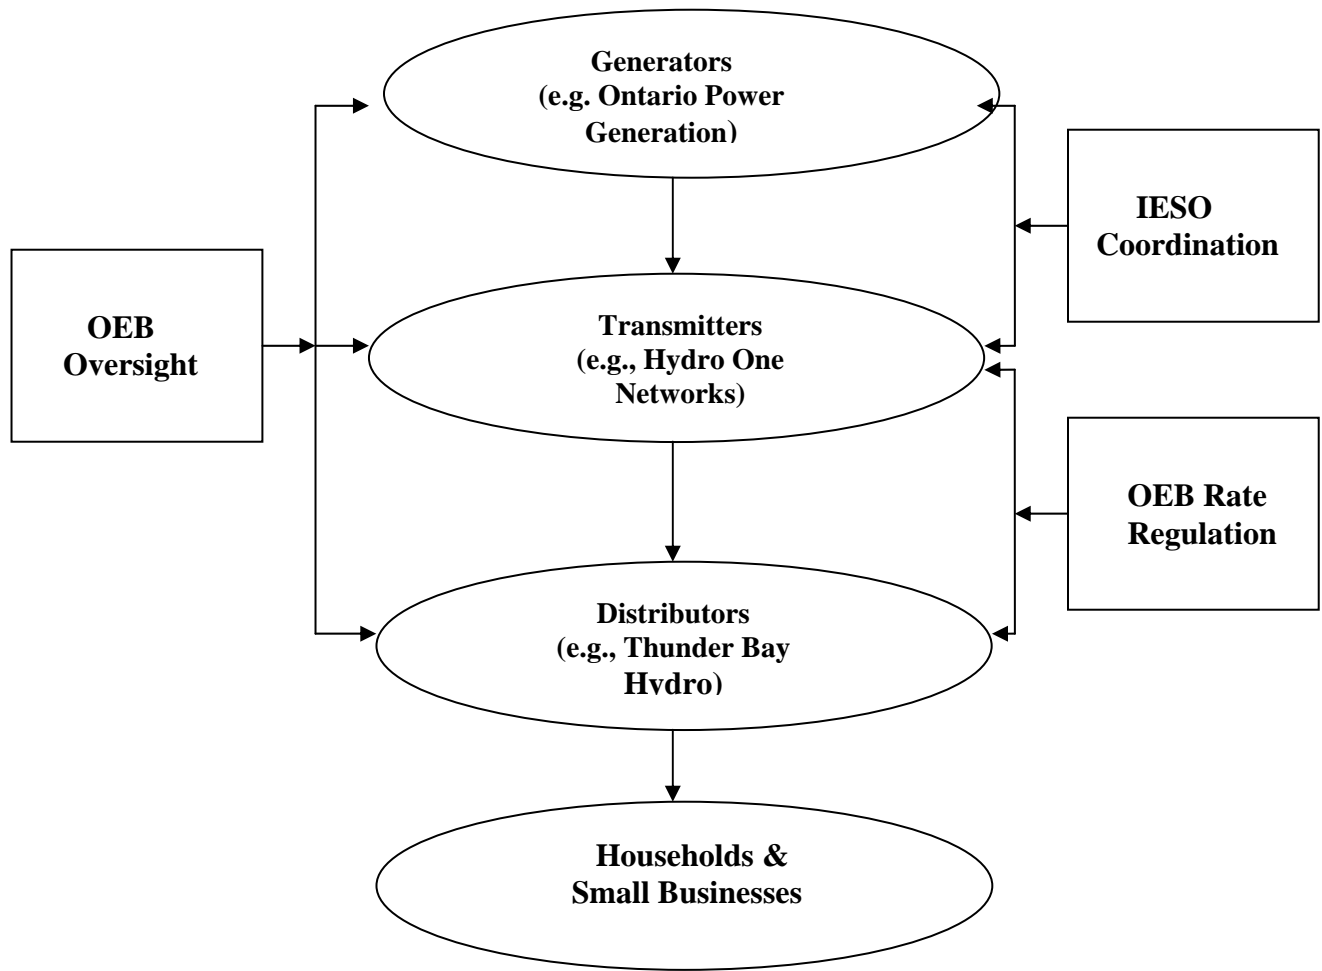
Generators
(e.g. Ontario Power Generation)

IESO
Coordination

OEB
Oversight

Transmitters
(e.g., Hydro One Networks)

OEB Rate
Regulation

Distributors
(e.g., Thunder Bay Hydro)

Households &
Small Businesses